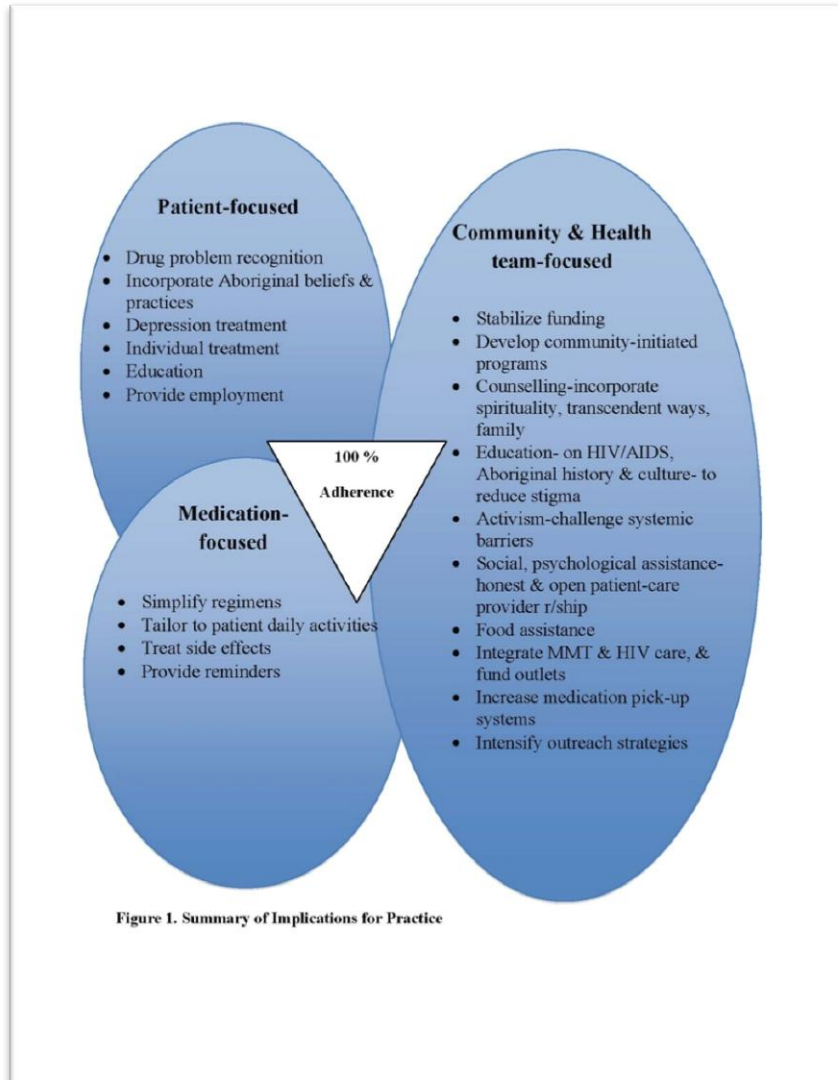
Patient-focused

- Drug problem recognition
- Incorporate Aboriginal beliefs & practices
- Depression treatment
- Individual treatment
- Education
- Provide employment

Community & Health team-focused

- Stabilize funding
- Develop community-initiated programs
- Counselling-incorporate spirituality, transcendent ways, family
- Education- on HIV/AIDS, Aboriginal history & culture- to reduce stigma
- Activism-challenge systemic barriers
- Social, psychological assistance- honest & open patient-care provider r/ship
- Food assistance
- Integrate MMT & HIV care, & fund outlets
- Increase medication pick-up systems
- Intensify outreach strategies

100 %

Adherence

Medication-focused

- Simplify regimens
- Tailor to patient daily activities
- Treat side effects
- Provide reminders

Figure 1. Summary of Implications for Practice